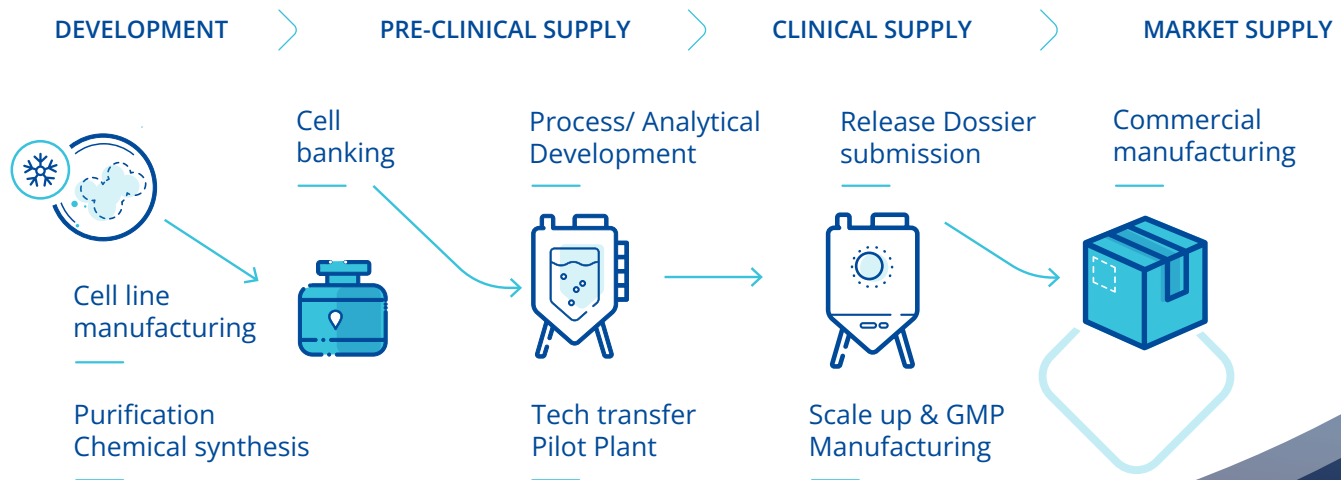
DEVELOPMENT

PRE-CLINICAL SUPPLY

CLINICAL SUPPLY

MARKET SUPPLY

Cell banking

Process/ Analytical Development

Release Dossier submission

Commercial manufacturing

Cell line manufacturing

Purification
Chemical synthesis

Tech transfer
Pilot Plant

Scale up & GMP
Manufacturing